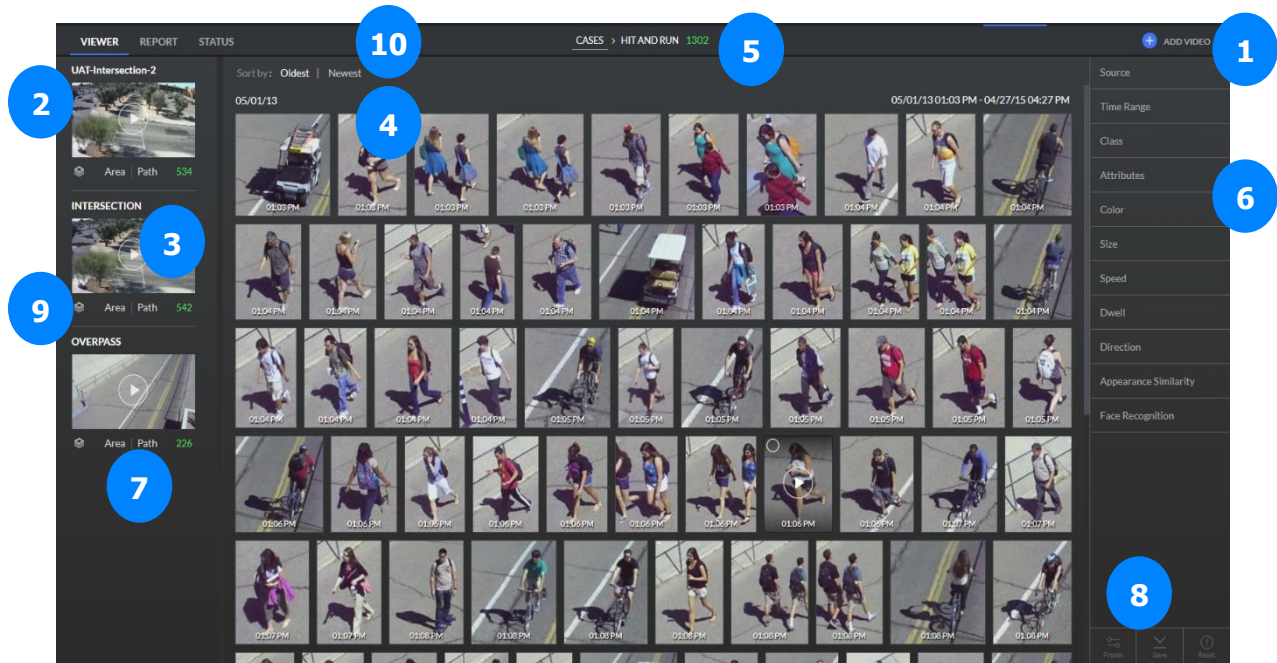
VIEWER REPORT STATUS

10

CASES > HIT AND RUN 1302

5

ADD VIDEO

1

UAT-Intersection-2

2

Area | Path 534

INTERSECTION

3

9

Area | Path 542

OVERPASS

Area | Path 226

7

Sort by: Oldest | Newest

05/01/13

4

05/01/13 01:03 PM - 04/27/15 04:27 PM

01:03 PM 01:03 PM 01:03 PM 01:03 PM 01:03 PM 01:03 PM 01:03 PM 01:04 PM 01:04 PM 01:04 PM

01:04 PM 01:04 PM 01:04 PM 01:04 PM 01:04 PM 01:04 PM 01:04 PM 01:04 PM 01:04 PM 01:04 PM 01:04 PM

01:04 PM 01:04 PM 01:04 PM 01:04 PM 01:05 PM 01:05 PM 01:05 PM 01:05 PM 01:05 PM 01:05 PM 01:05 PM

01:06 PM 01:06 PM 01:06 PM 01:06 PM 01:06 PM 01:06 PM 01:06 PM 01:06 PM 01:06 PM 01:07 PM 01:07 PM

01:07 PM 01:07 PM 01:08 PM 01:08 PM 01:08 PM 01:08 PM 01:08 PM 01:08 PM 01:08 PM 01:08 PM

Source

Time Range

Class

Attributes

6

Color

Size

Speed

Dwell

Direction

Appearance Similarity

Face Recognition

8

Preset Save Reset